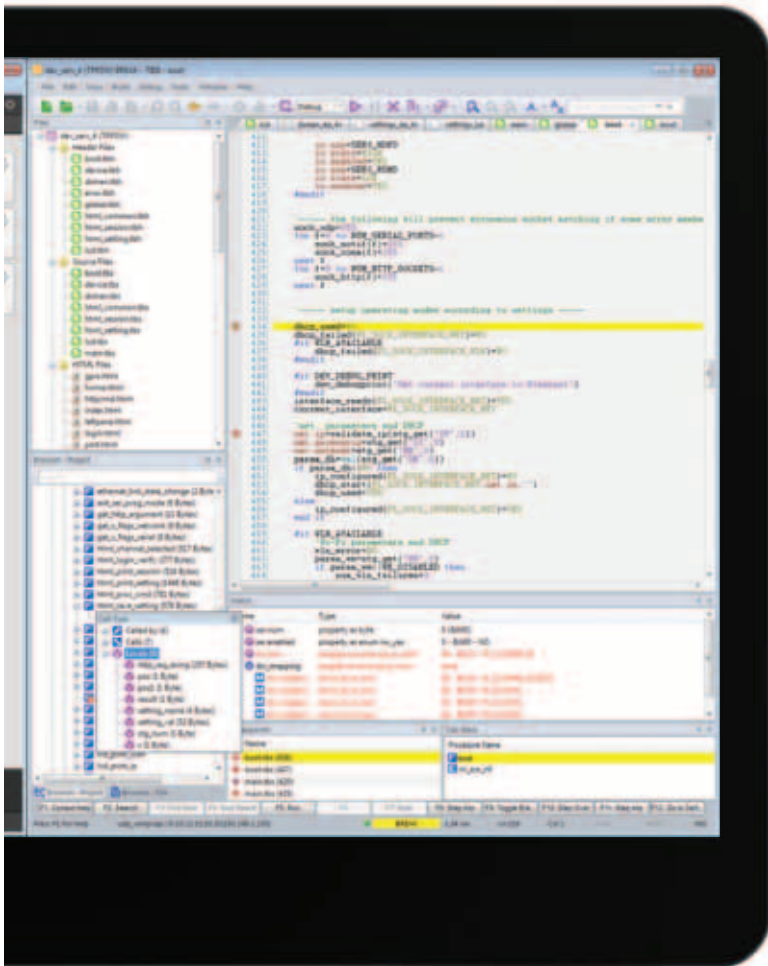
The following will prevent erroneous socket matching if some error mode

setup operating modes according to settings

#if WIN_AVAILABLE
#endif
#if DEV_DEBUG_PRINT
#endif

Name	Type	Value

Call Tree

Watch